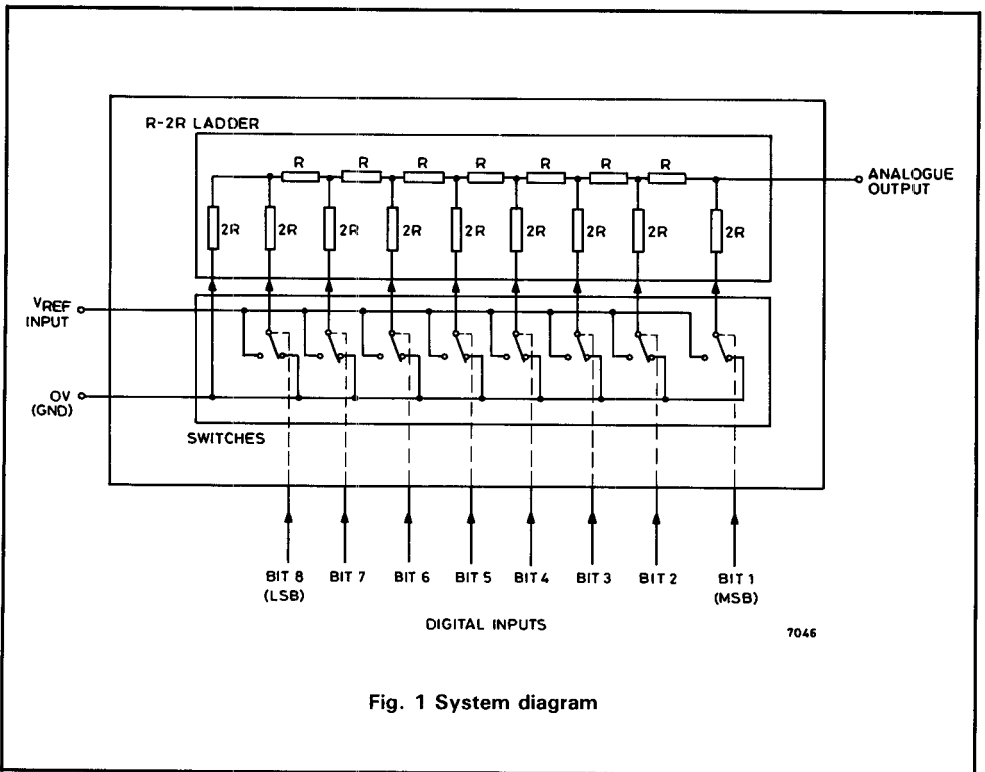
R-2R LADDER

R R R R R R R

2R 2R 2R 2R 2R 2R 2R 2R 2R

ANALOGUE OUTPUT

$V_{REF}$ INPUT

OV (GND)

SWITCHES

BIT 8 (LSB) BIT 7 BIT 6 BIT 5 BIT 4 BIT 3 BIT 2 BIT 1 (MSB)

DIGITAL INPUTS

7046

Fig. 1 System diagram